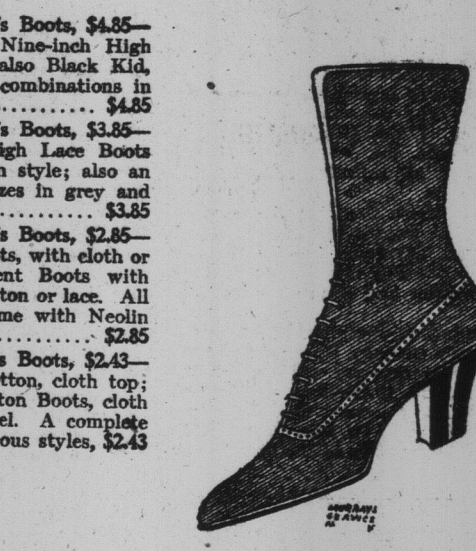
s Boots, $4.85—
Nine-inch High
also Black Kid,
combinations in
........... $4.85

s Boots, $3.85—
igh Lace Boots
n style; also an
zes in grey and
........... $3.85

s Boots, $2.85—
ts, with cloth or
ent Boots with
tton or lace. All
me with Neolin
........... $2.85

s Boots, $2.43—
tton, cloth top;
ton Boots, cloth
el. A complete
ous styles, $2.43

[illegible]